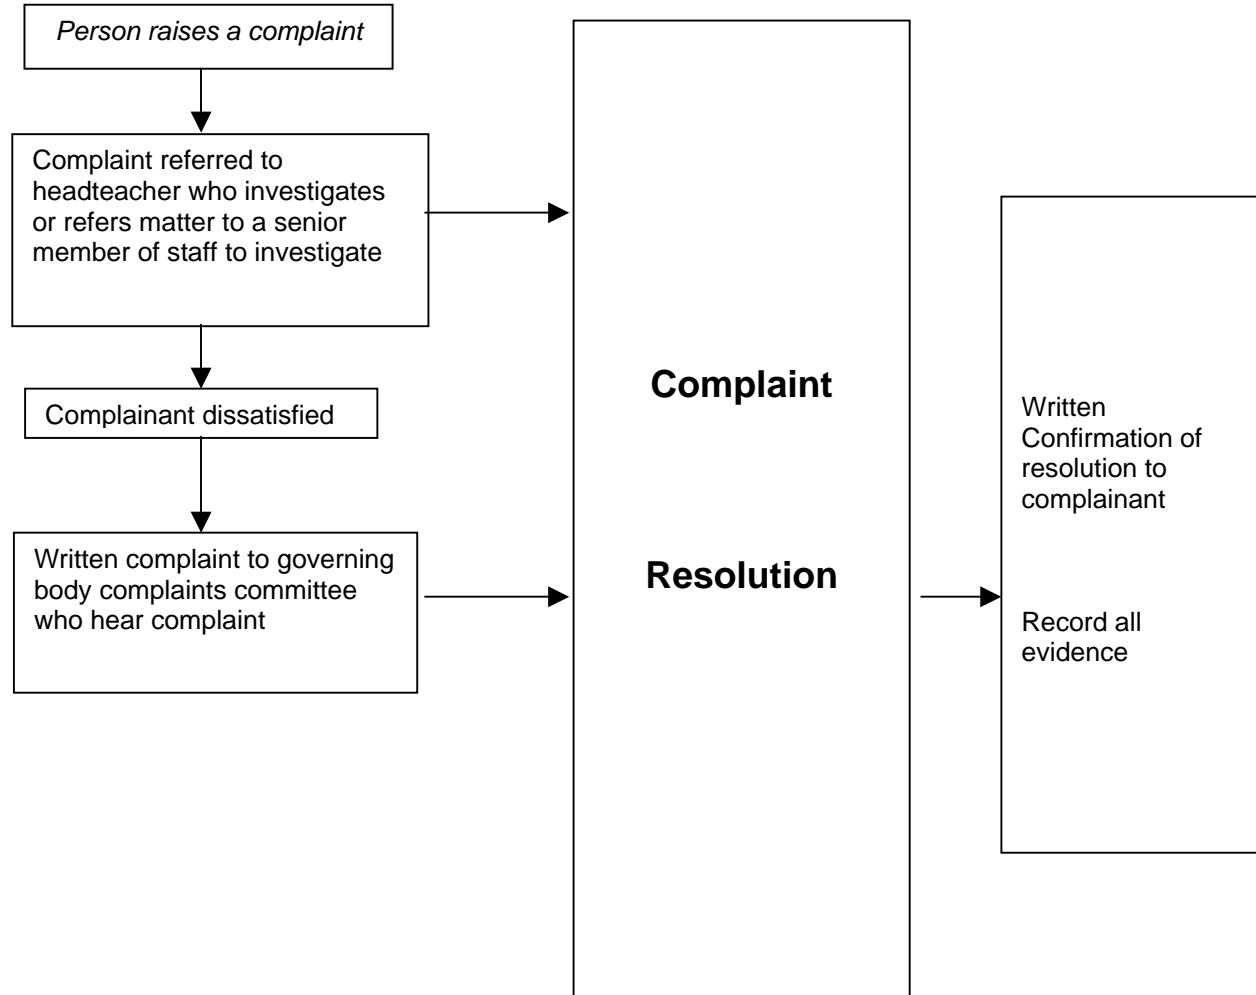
Person raises a complaint

Complaint referred to headteacher who investigates or refers matter to a senior member of staff to investigate

Complainant dissatisfied

Written complaint to governing body complaints committee who hear complaint

Complaint

Resolution

Written Confirmation of resolution to complainant

Record all evidence